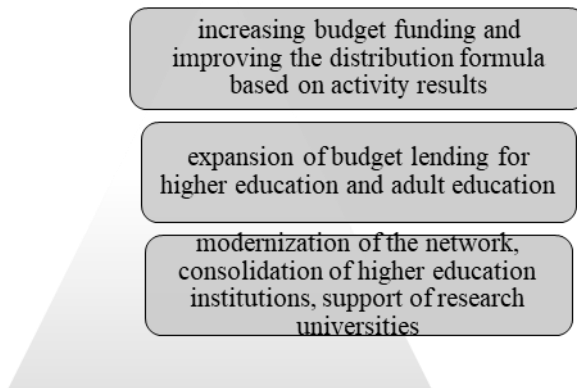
increasing budget funding and improving the distribution formula based on activity results

expansion of budget lending for higher education and adult education

modernization of the network, consolidation of higher education institutions, support of research universities